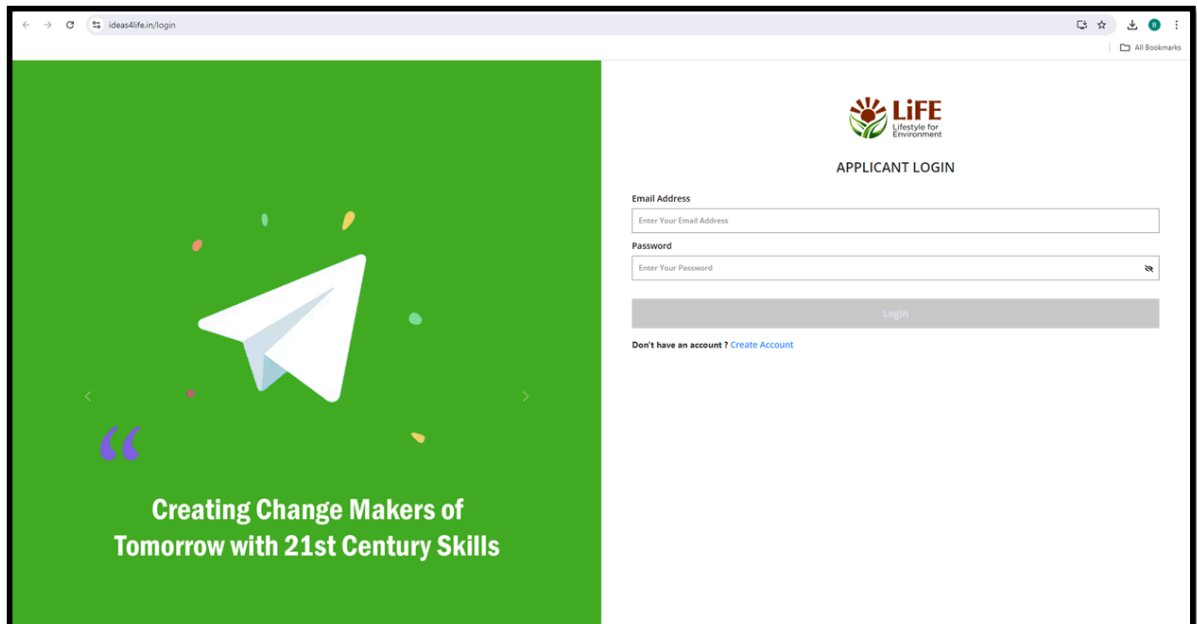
ideas4life.in/login

All Bookmarks

“

Creating Change Makers of Tomorrow with 21st Century Skills

LiFE
Lifestyle for Environment

APPLICANT LOGIN

Email Address

Enter Your Email Address

Password

Enter Your Password

Login

Don't have an account ? Create Account